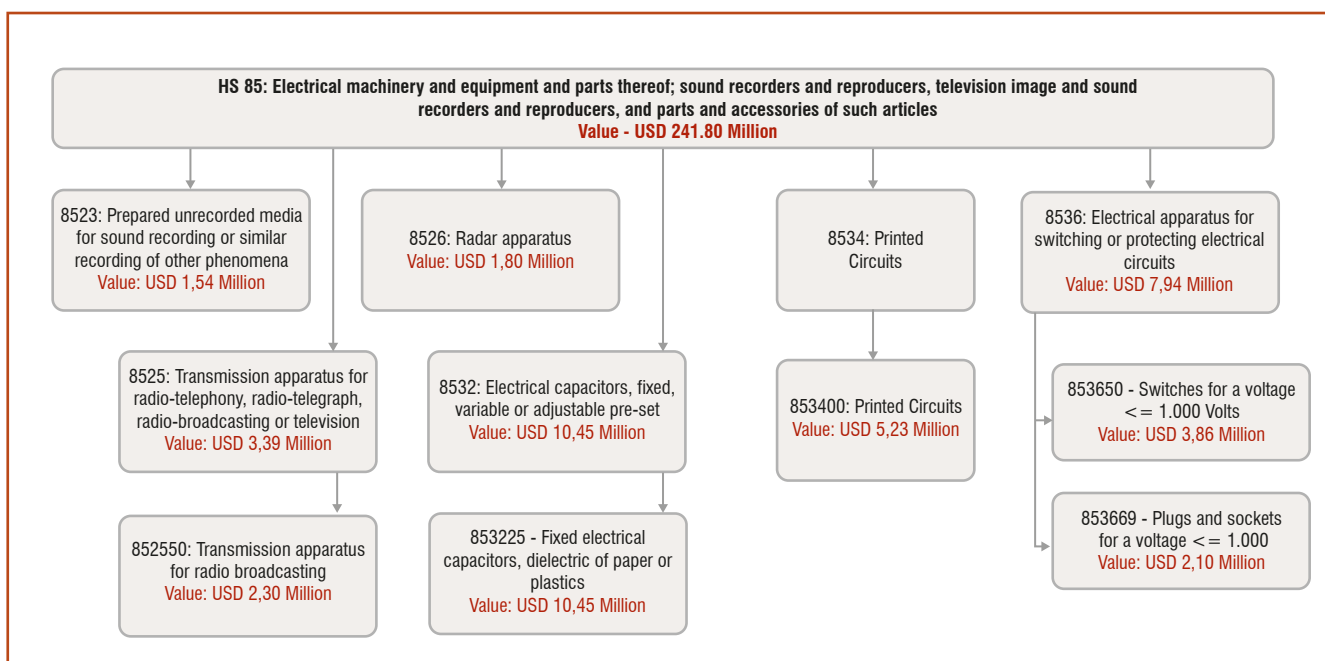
HS 85: Electrical machinery and equipment and parts thereof; sound recorders and reproducers, television image and sound recorders and reproducers, and parts and accessories of such articles
Value - USD 241.80 Million

8523: Prepared unrecorded media for sound recording or similar recording of other phenomena
Value: USD 1,54 Million

8525: Transmission apparatus for radio-telephony, radio-telegraph, radio-broadcasting or television
Value: USD 3,39 Million

852550: Transmission apparatus for radio broadcasting
Value: USD 2,30 Million

8526: Radar apparatus
Value: USD 1,80 Million

8532: Electrical capacitors, fixed, variable or adjustable pre-set
Value: USD 10,45 Million

853225 - Fixed electrical capacitors, dielectric of paper or plastics
Value: USD 10,45 Million

8534: Printed Circuits

853400: Printed Circuits
Value: USD 5,23 Million

8536: Electrical apparatus for switching or protecting electrical circuits
Value: USD 7,94 Million

853650 - Switches for a voltage <= 1.000 Volts
Value: USD 3,86 Million

853669 - Plugs and sockets for a voltage <= 1.000
Value: USD 2,10 Million